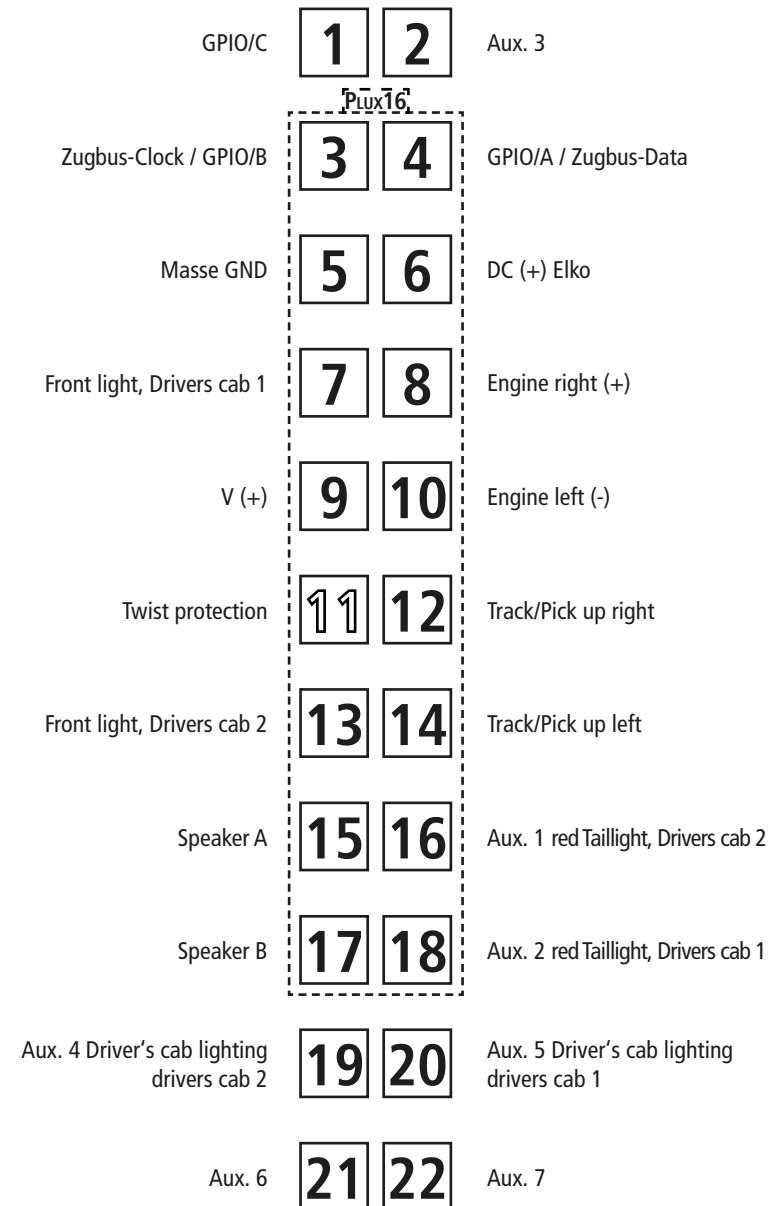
GPIO/C 1 2 Aux. 3

PLUX16

Zugbus-Clock / GPIO/B 3 4 GPIO/A / Zugbus-Data

Masse GND 5 6 DC (+) Elko

Front light, Drivers cab 1 7 8 Engine right (+)

V (+) 9 10 Engine left (-)

Twist protection 11 12 Track/Pick up right

Front light, Drivers cab 2 13 14 Track/Pick up left

Speaker A 15 16 Aux. 1 red Taillight, Drivers cab 2

Speaker B 17 18 Aux. 2 red Taillight, Drivers cab 1

Aux. 4 Driver's cab lighting drivers cab 2 19 20 Aux. 5 Driver's cab lighting drivers cab 1

Aux. 6 21 22 Aux. 7